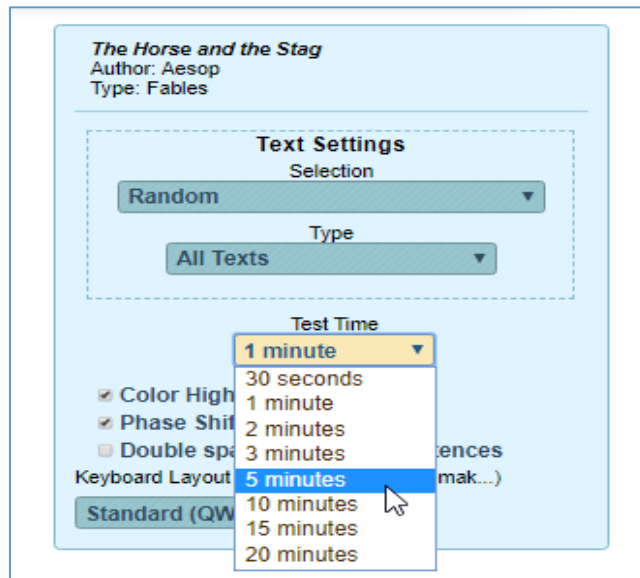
The Horse and the Stag
Author: Aesop
Type: Fables

Text Settings
Selection
Random ▼
Type
All Texts ▼

Test Time
1 minute ▼
30 seconds
1 minute
2 minutes
3 minutes
5 minutes
10 minutes
15 minutes
20 minutes

Color High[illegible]
Phase Shif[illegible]
Double spa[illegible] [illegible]tences
Keyboard Layout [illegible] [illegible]mak...)
Standard (QW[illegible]